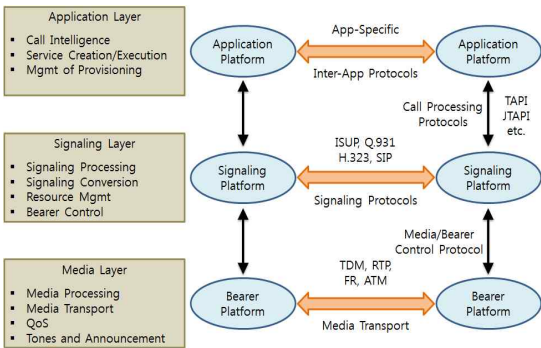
Application Layer
- Call Intelligence
- Service Creation/Execution
- Mgmt of Provisioning

Signaling Layer
- Signaling Processing
- Signaling Conversion
- Resource Mgmt
- Bearer Control

Media Layer
- Media Processing
- Media Transport
- QoS
- Tones and Announcement

Application Platform
App-Specific
Inter-App Protocols
Application Platform

Call Processing Protocols
TAPI
JTAPI
etc.

Signaling Platform
ISUP, Q.931
H.323, SIP
Signaling Protocols
Signaling Platform

Media/Bearer Control Protocol

Bearer Platform
TDM, RTP, FR, ATM
Media Transport
Bearer Platform